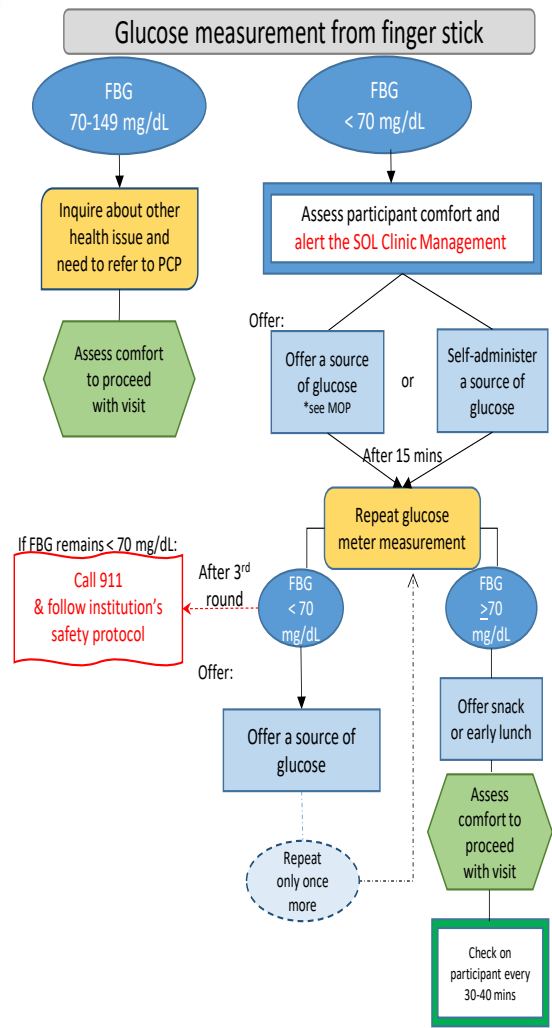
Glucose measurement from finger stick

FBG 70-149 mg/dL

FBG < 70 mg/dL

Inquire about other health issue and need to refer to PCP

Assess comfort to proceed with visit

Assess participant comfort and alert the SOL Clinic Management

Offer:

Offer a source of glucose *see MOP

or

Self-administer a source of glucose

After 15 mins

Repeat glucose meter measurement

If FBG remains < 70 mg/dL:

Call 911 & follow institution's safety protocol

After 3rd round

FBG < 70 mg/dL

FBG $\geq$70 mg/dL

Offer:

Offer a source of glucose

Repeat only once more

Offer snack or early lunch

Assess comfort to proceed with visit

Check on participant every 30-40 mins